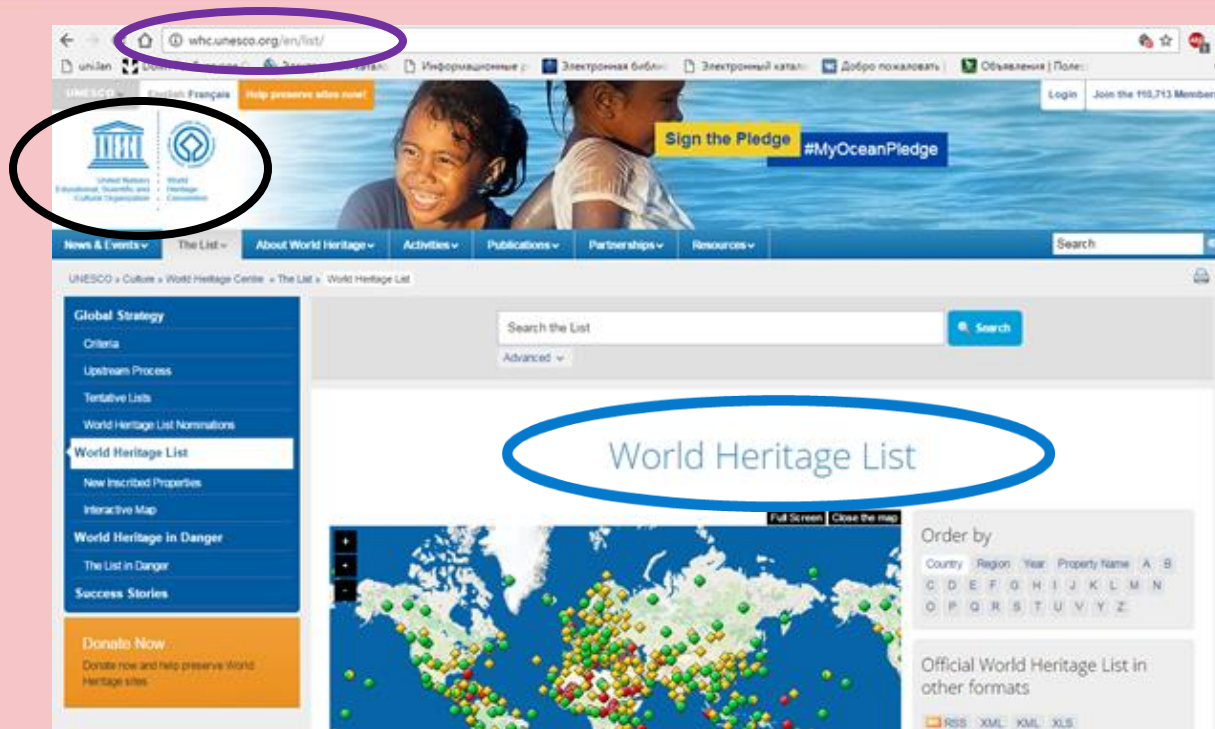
whc.unesco.org/en/list/

uniJan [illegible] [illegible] Информационные р Электронная библи Электронный катал Добро пожаловать Объявления | Полез

UNESCO English Français Help preserve sites now!

Login Join the 110,713 Members

United Nations Educational, Scientific and Cultural Organization

World Heritage Convention

Sign the Pledge #MyOceanPledge

News & Events The List About World Heritage Activities Publications Partnerships Resources Search

UNESCO » Culture » World Heritage Centre » The List » World Heritage List

Global Strategy
Criteria
Upstream Process
Tentative Lists
World Heritage List Nominations
World Heritage List
New Inscribed Properties
Interactive Map
World Heritage in Danger
The List in Danger
Success Stories

Donate Now
Donate now and help preserve World Heritage sites

Search the List
Search
Advanced

World Heritage List

Full Screen Close the map

Order by
Country Region Year Property Name A B C D E F G H I J K L M N O P Q R S T U V Y Z

Official World Heritage List in other formats
RSS XML KML XLS